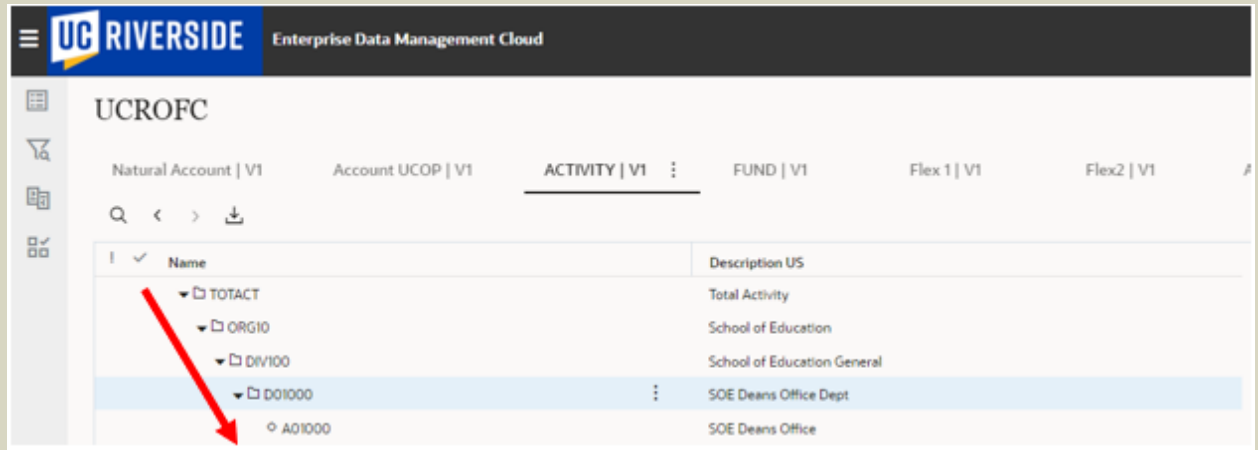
UC RIVERSIDE Enterprise Data Management Cloud

UCROFC

Natural Account | V1 Account UCOP | V1 ACTIVITY | V1 FUND | V1 Flex 1 | V1 Flex2 | V1

| Name | Description US |
|---|---|
| TOTACT | Total Activity |
| ORG10 | School of Education |
| DIV100 | School of Education General |
| D01000 | SOE Deans Office Dept |
| A01000 | SOE Deans Office |